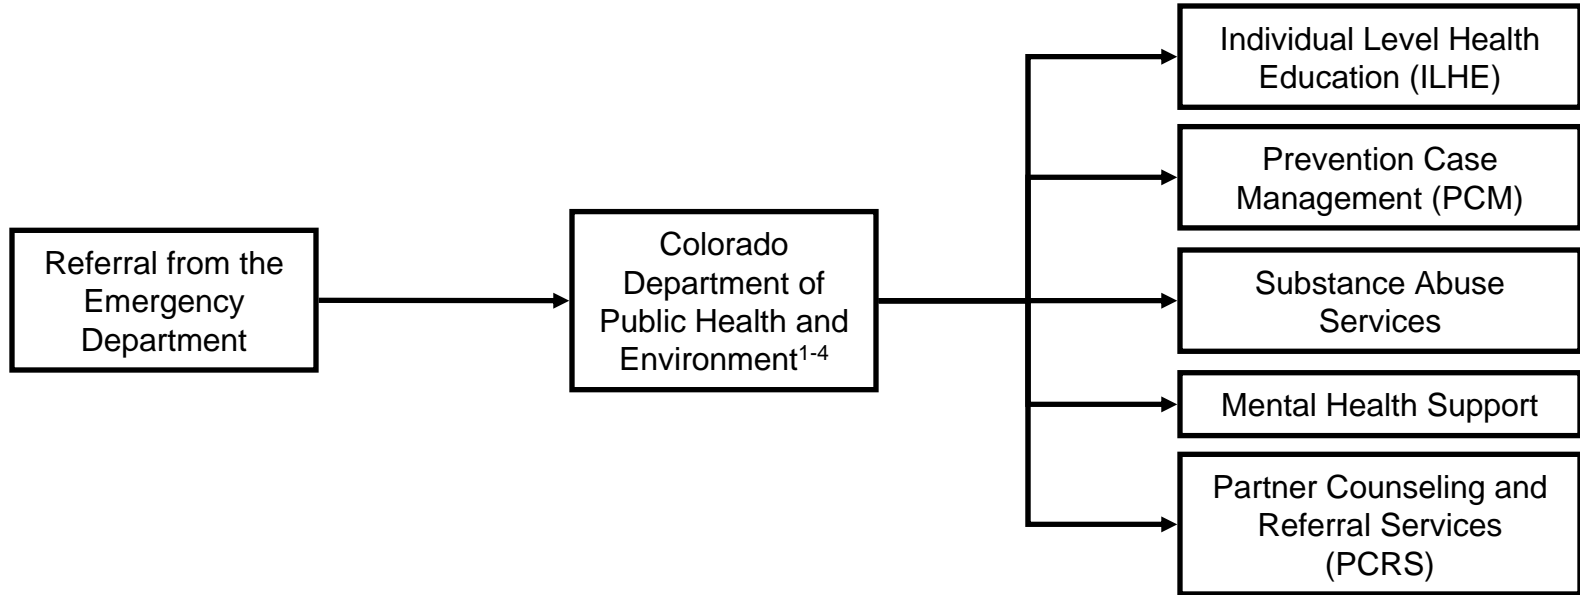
Referral from the Emergency Department

Colorado Department of Public Health and Environment$^{1-4}$

Individual Level Health Education (ILHE)

Prevention Case Management (PCM)

Substance Abuse Services

Mental Health Support

Partner Counseling and Referral Services (PCRS)